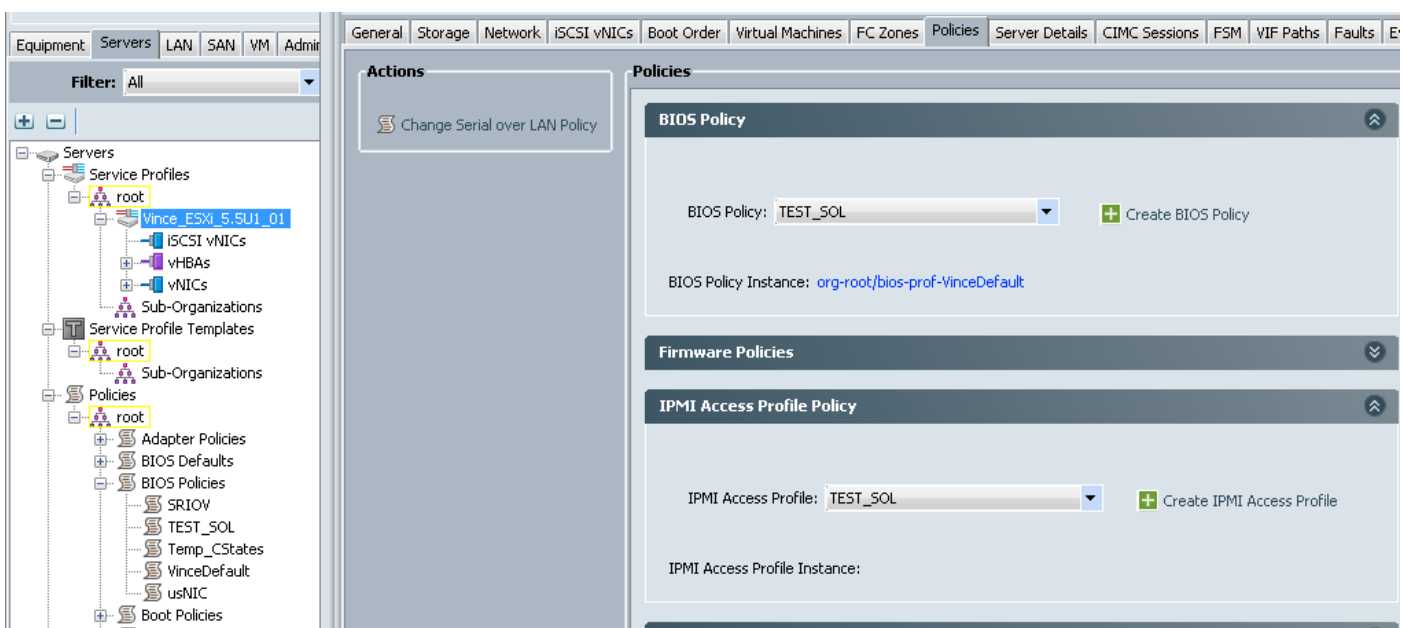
Equipment | Servers | LAN | SAN | VM | Admir

Filter: All

Servers
Service Profiles
root
Vince_ESXi_5.5U1_01
iSCSI vNICs
vHBAs
vNICs
Sub-Organizations
Service Profile Templates
root
Sub-Organizations
Policies
root
Adapter Policies
BIOS Defaults
BIOS Policies
SRIOV
TEST_SOL
Temp_CStates
VinceDefault
usNIC
Boot Policies

General | Storage | Network | iSCSI vNICs | Boot Order | Virtual Machines | FC Zones | Policies | Server Details | CIMC Sessions | FSM | VIF Paths | Faults | E

Actions

Change Serial over LAN Policy

Policies

BIOS Policy

BIOS Policy: TEST_SOL

Create BIOS Policy

BIOS Policy Instance: org-root/bios-prof-VinceDefault

Firmware Policies

IPMI Access Profile Policy

IPMI Access Profile: TEST_SOL

Create IPMI Access Profile

IPMI Access Profile Instance: